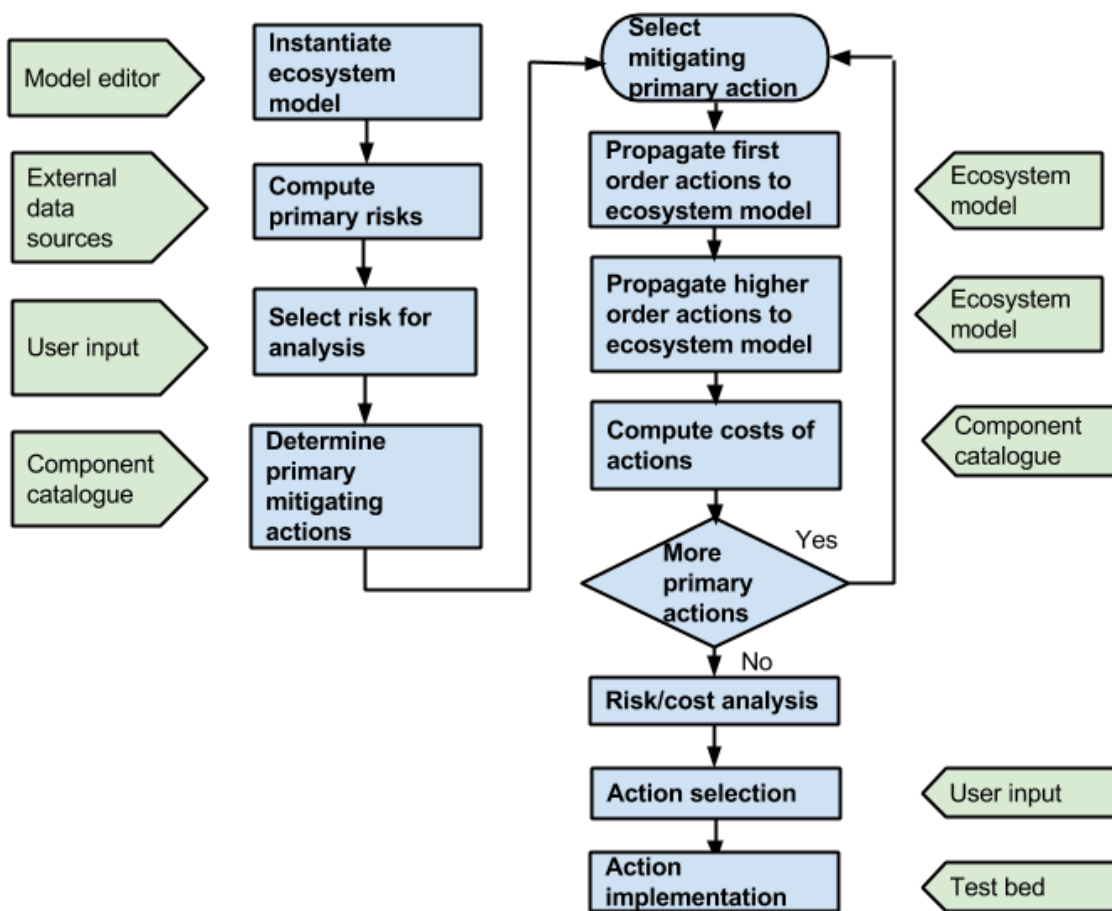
Model editor

Instantiate ecosystem model

External data sources

Compute primary risks

User input

Select risk for analysis

Component catalogue

Determine primary mitigating actions

Select mitigating primary action

Propagate first order actions to ecosystem model

Ecosystem model

Propagate higher order actions to ecosystem model

Ecosystem model

Compute costs of actions

Component catalogue

More primary actions

Yes

No

Risk/cost analysis

Action selection

User input

Action implementation

Test bed